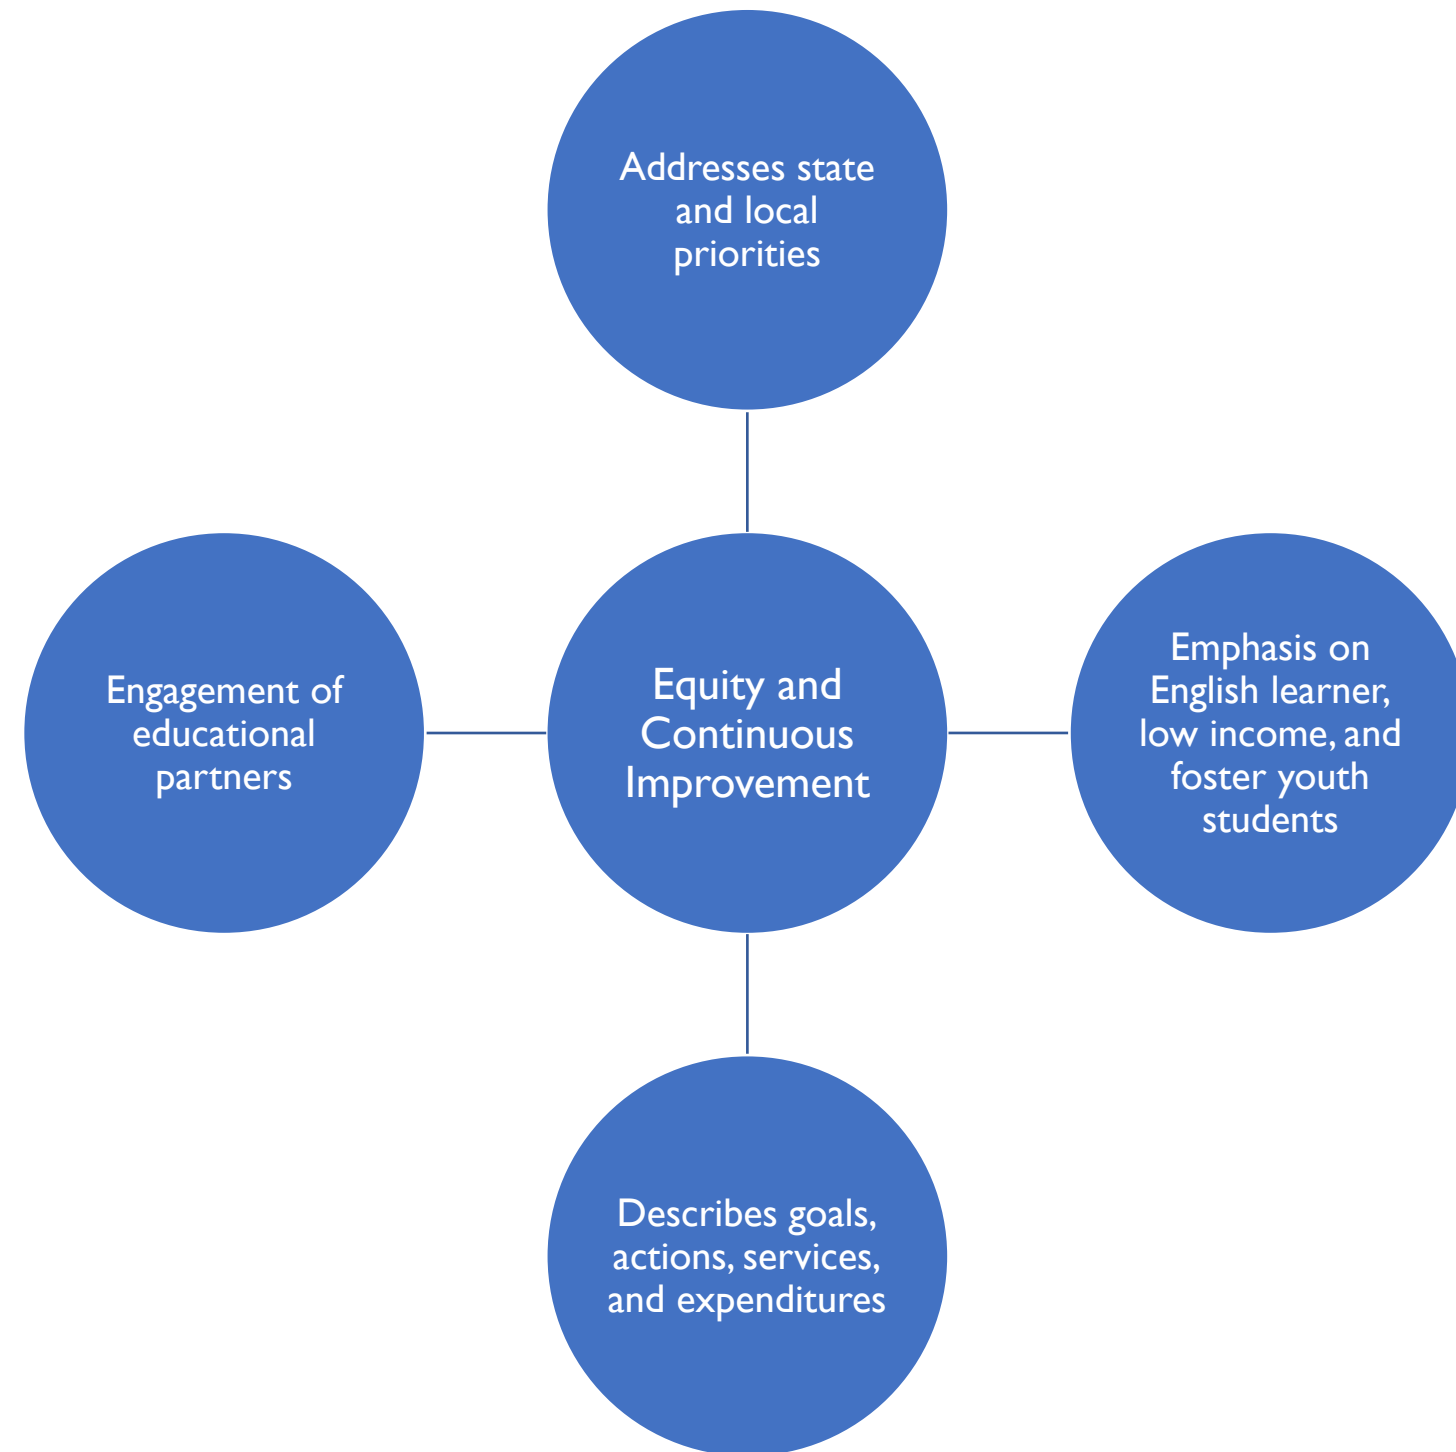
Addresses state and local priorities

Engagement of educational partners

Equity and Continuous Improvement

Emphasis on English learner, low income, and foster youth students

Describes goals, actions, services, and expenditures